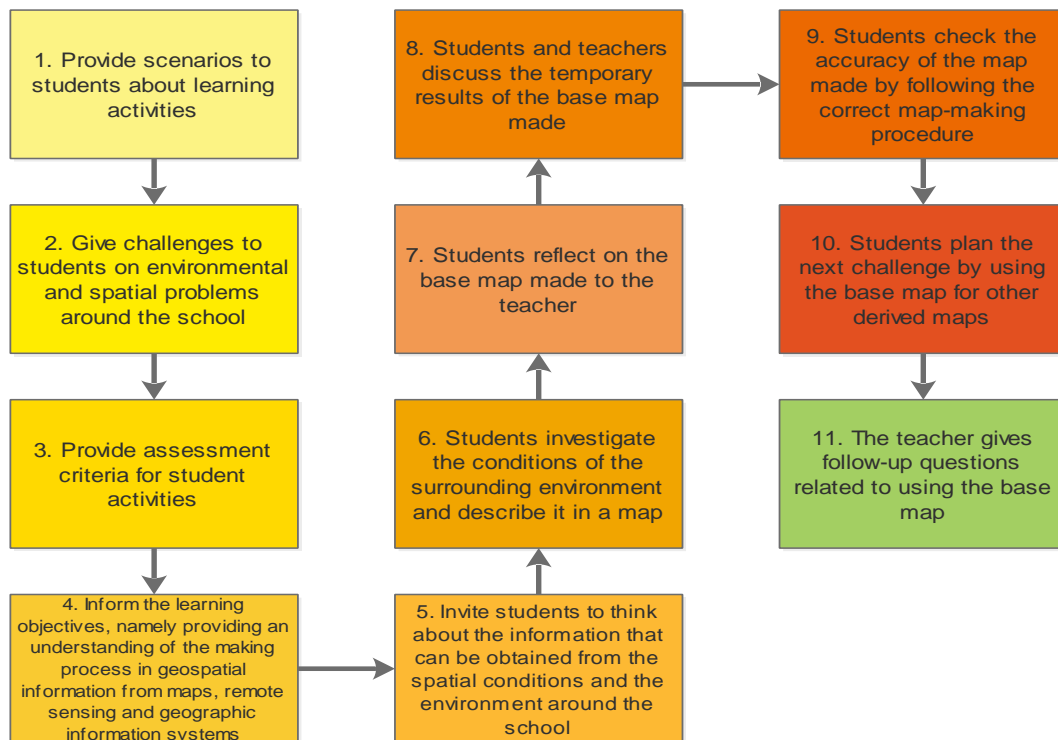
1. Provide scenarios to students about learning activities

2. Give challenges to students on environmental and spatial problems around the school

3. Provide assessment criteria for student activities

4. Inform the learning objectives, namely providing an understanding of the making process in geospatial information from maps, remote sensing and geographic information systems

5. Invite students to think about the information that can be obtained from the spatial conditions and the environment around the school

6. Students investigate the conditions of the surrounding environment and describe it in a map

7. Students reflect on the base map made to the teacher

8. Students and teachers discuss the temporary results of the base map made

9. Students check the accuracy of the map made by following the correct map-making procedure

10. Students plan the next challenge by using the base map for other derived maps

11. The teacher gives follow-up questions related to using the base map